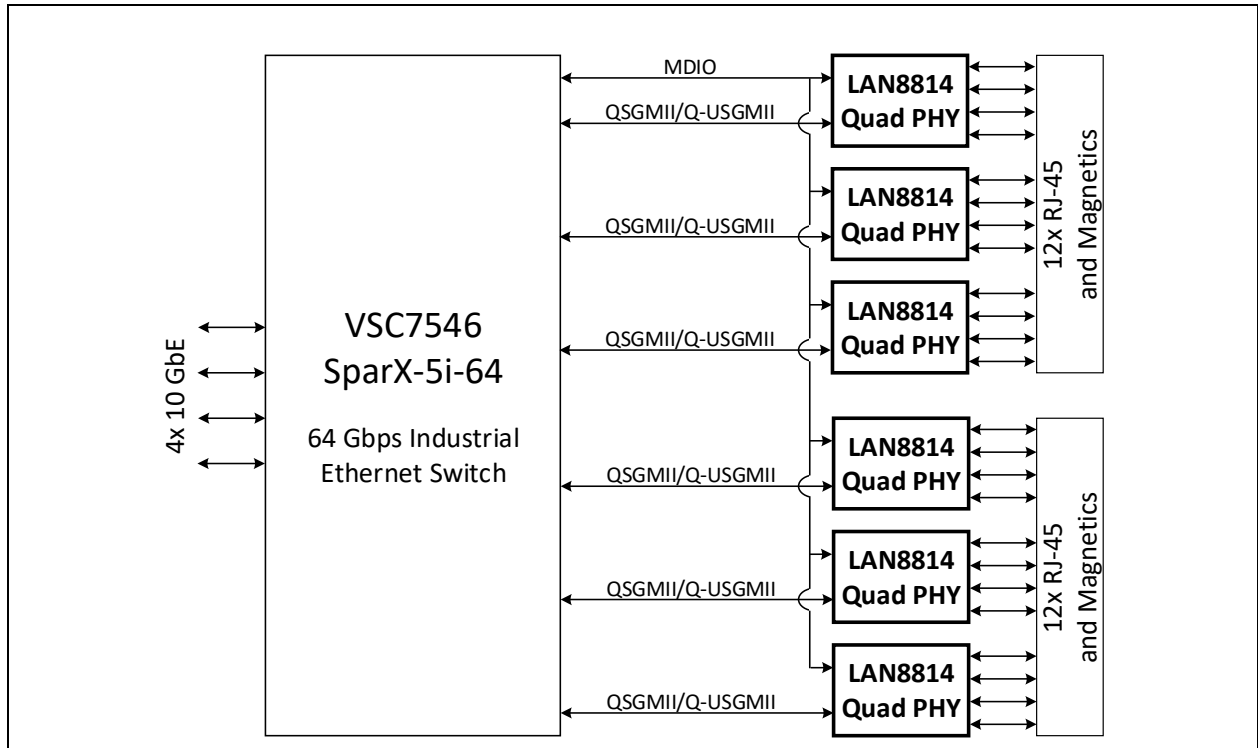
4x 10 GbE

VSC7546
SparX-5i-64

64 Gbps Industrial Ethernet Switch

MDIO

QSGMII/Q-USGMII

LAN8814
Quad PHY

QSGMII/Q-USGMII

LAN8814
Quad PHY

QSGMII/Q-USGMII

LAN8814
Quad PHY

12x RJ-45
and Magnetics

QSGMII/Q-USGMII

LAN8814
Quad PHY

QSGMII/Q-USGMII

LAN8814
Quad PHY

QSGMII/Q-USGMII

LAN8814
Quad PHY

12x RJ-45
and Magnetics